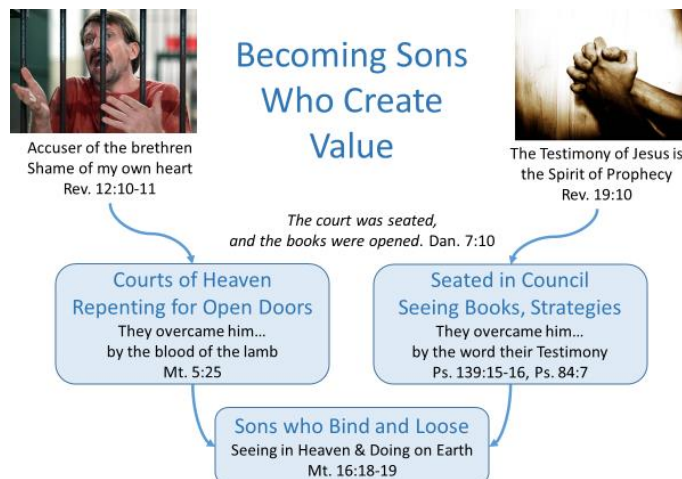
Becoming Sons Who Create Value

Accuser of the brethren
Shame of my own heart
Rev. 12:10-11

The Testimony of Jesus is the Spirit of Prophecy
Rev. 19:10

The court was seated,
and the books were opened. Dan. 7:10

Courts of Heaven
Repenting for Open Doors
They overcame him…
by the blood of the lamb
Mt. 5:25

Seated in Council
Seeing Books, Strategies
They overcame him…
by the word their Testimony
Ps. 139:15-16, Ps. 84:7

Sons who Bind and Loose
Seeing in Heaven & Doing on Earth
Mt. 16:18-19